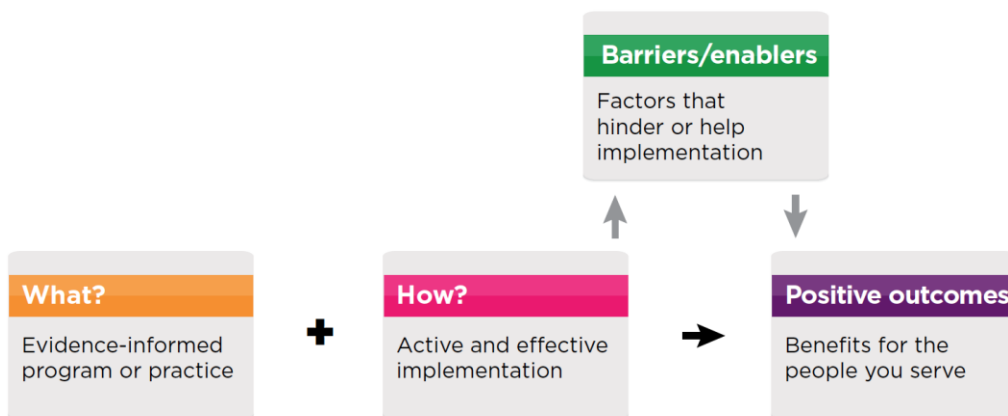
Barriers/enablers

Factors that hinder or help implementation

What?

Evidence-informed program or practice

How?

Active and effective implementation

Positive outcomes

Benefits for the people you serve